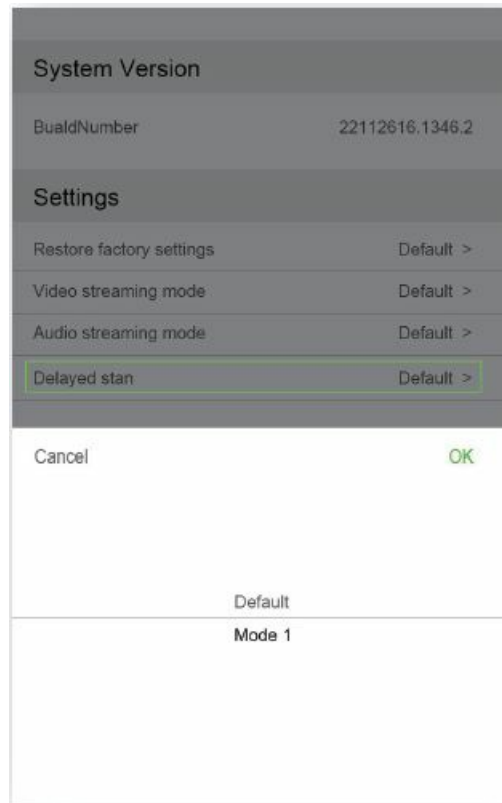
System Version

BualdNumber 22112616.1346.2

Settings

Restore factory settings Default >

Video streaming mode Default >

Audio streaming mode Default >

Delayed stan Default >

Cancel OK

Default

Mode 1